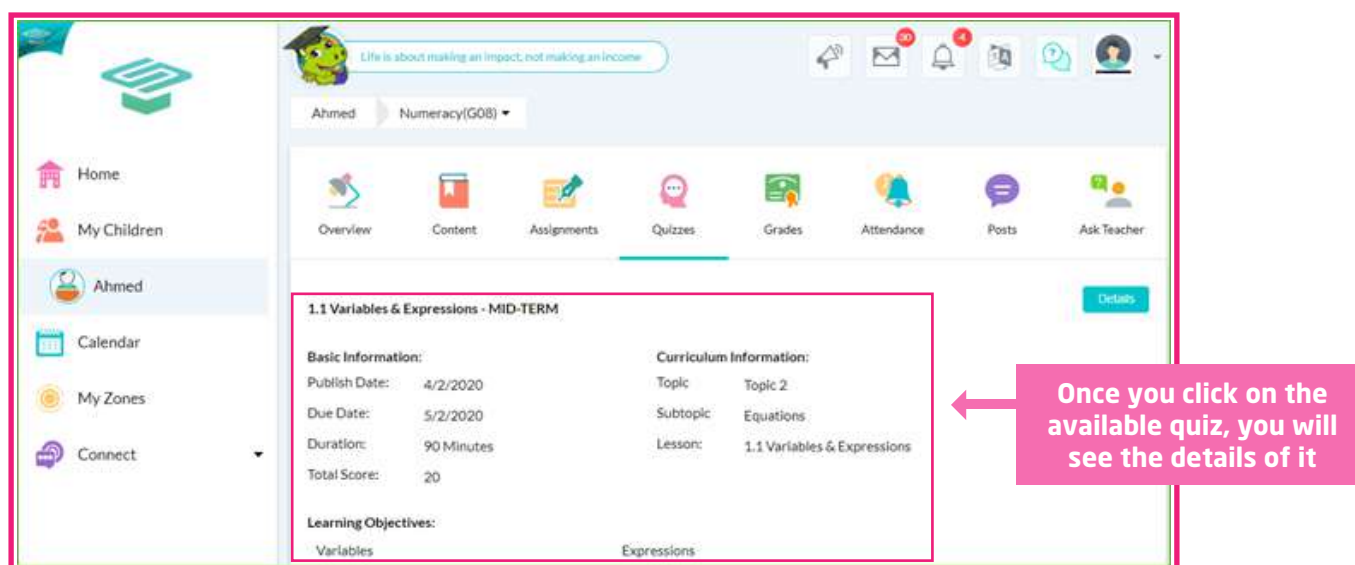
Life is about making an impact, not making an income

30

4

Ahmed

Numeracy(G08)

Home

My Children

Ahmed

Calendar

My Zones

Connect

Overview

Content

Assignments

Quizzes

Grades

Attendance

Posts

Ask Teacher

Details

1.1 Variables & Expressions - MID-TERM

Basic Information:

| Publish Date: | 4/2/2020 |
|---|---|
| Due Date: | 5/2/2020 |
| Duration: | 90 Minutes |
| Total Score: | 20 |

Curriculum Information:

| Topic | Topic 2 |
|---|---|
| Subtopic | Equations |
| Lesson: | 1.1 Variables & Expressions |

Learning Objectives:

Variables

Expressions

Once you click on the available quiz, you will see the details of it